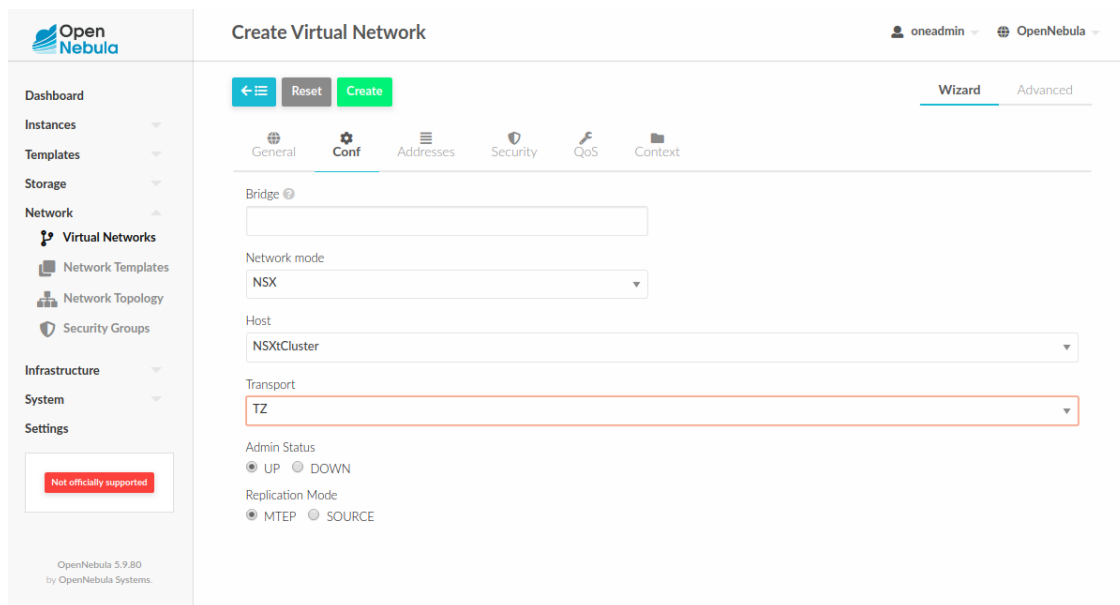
Open Nebula

Create Virtual Network

oneadmin OpenNebula

Dashboard
Instances
Templates
Storage
Network
Virtual Networks
Network Templates
Network Topology
Security Groups
Infrastructure
System
Settings

Not officially supported

OpenNebula 5.9.80
by OpenNebula Systems.

Reset Create

Wizard Advanced

General Conf Addresses Security QoS Context

Bridge

Network mode
NSX

Host
NSXtCluster

Transport
TZ

Admin Status
UP DOWN

Replication Mode
MTEP SOURCE